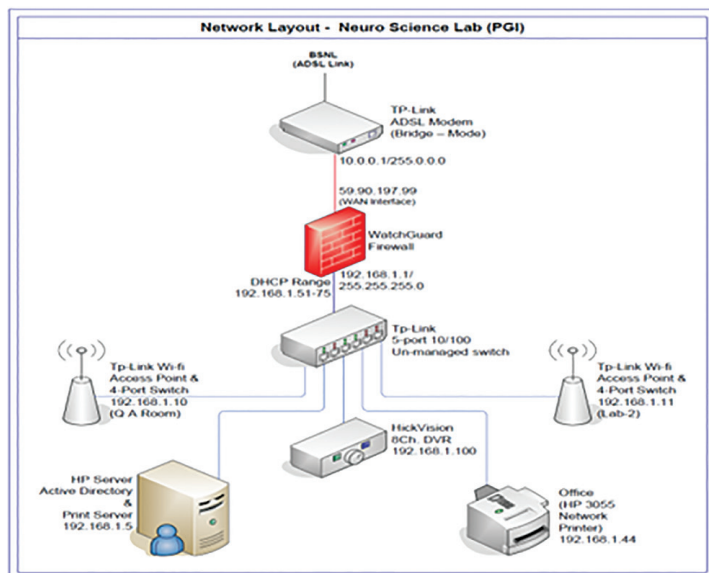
Network Layout - Neuro Science Lab (PGI)

BSNL
(ADSL Link)

TP-Link
ADSL Modem
(Bridge – Mode)

10.0.0.1/255.0.0.0

59.90.197.99
(WAN Interface)

WatchGuard
Firewall

DHCP Range
192.168.1.51-75

192.168.1.1/
255.255.255.0

Tp-Link
5-port 10/100
Un-managed switch

Tp-Link Wi-fi
Access Point &
4-Port Switch
192.168.1.10
(Q A Room)

Tp-Link Wi-fi
Access Point &
4-Port Switch
192.168.1.11
(Lab-2)

HickVision
8Ch. DVR
192.168.1.100

HP Server
Active Directory
&
Print Server
192.168.1.5

Office
(HP 3055
Network
Printer)
192.168.1.44